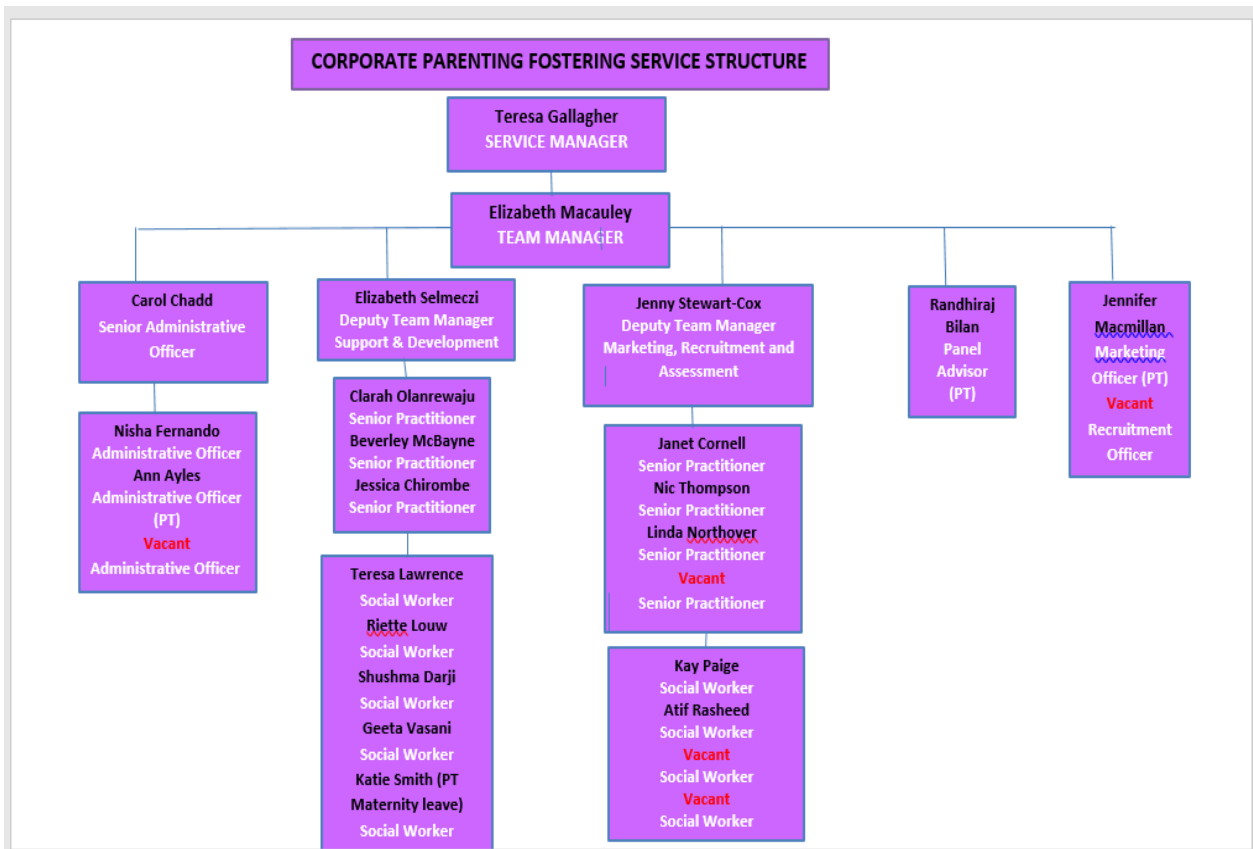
CORPORATE PARENTING FOSTERING SERVICE STRUCTURE

Teresa Gallagher
SERVICE MANAGER

Elizabeth Macauley
TEAM MANAGER

Carol Chadd
Senior Administrative Officer

Nisha Fernando
Administrative Officer
Ann Ayles
Administrative Officer (PT)
Vacant
Administrative Officer

Elizabeth Selmeczi
Deputy Team Manager
Support & Development

Clarah Olanrewaju
Senior Practitioner
Beverley McBayne
Senior Practitioner
Jessica Chirombe
Senior Practitioner

Teresa Lawrence
Social Worker
Riette Louw
Social Worker
Shushma Darji
Social Worker
Geeta Vasani
Social Worker
Katie Smith (PT Maternity leave)
Social Worker

Jenny Stewart-Cox
Deputy Team Manager
Marketing, Recruitment and Assessment

Janet Cornell
Senior Practitioner
Nic Thompson
Senior Practitioner
Linda Northover
Senior Practitioner
Vacant
Senior Practitioner

Kay Paige
Social Worker
Atif Rasheed
Social Worker
Vacant
Social Worker
Vacant
Social Worker

Randhiraj Bilan
Panel Advisor (PT)

Jennifer Macmillan
Marketing Officer (PT)
Vacant
Recruitment Officer